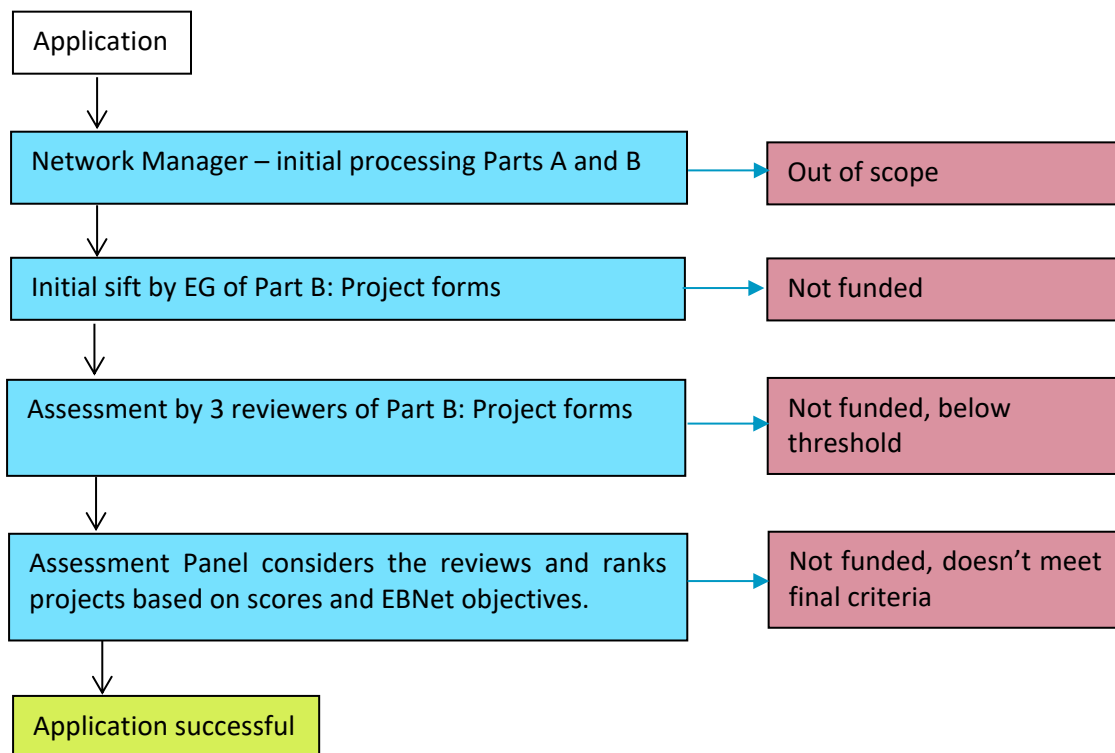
Application

Network Manager – initial processing Parts A and B

Out of scope

Initial sift by EG of Part B: Project forms

Not funded

Assessment by 3 reviewers of Part B: Project forms

Not funded, below threshold

Assessment Panel considers the reviews and ranks projects based on scores and EBNet objectives.

Not funded, doesn't meet final criteria

Application successful